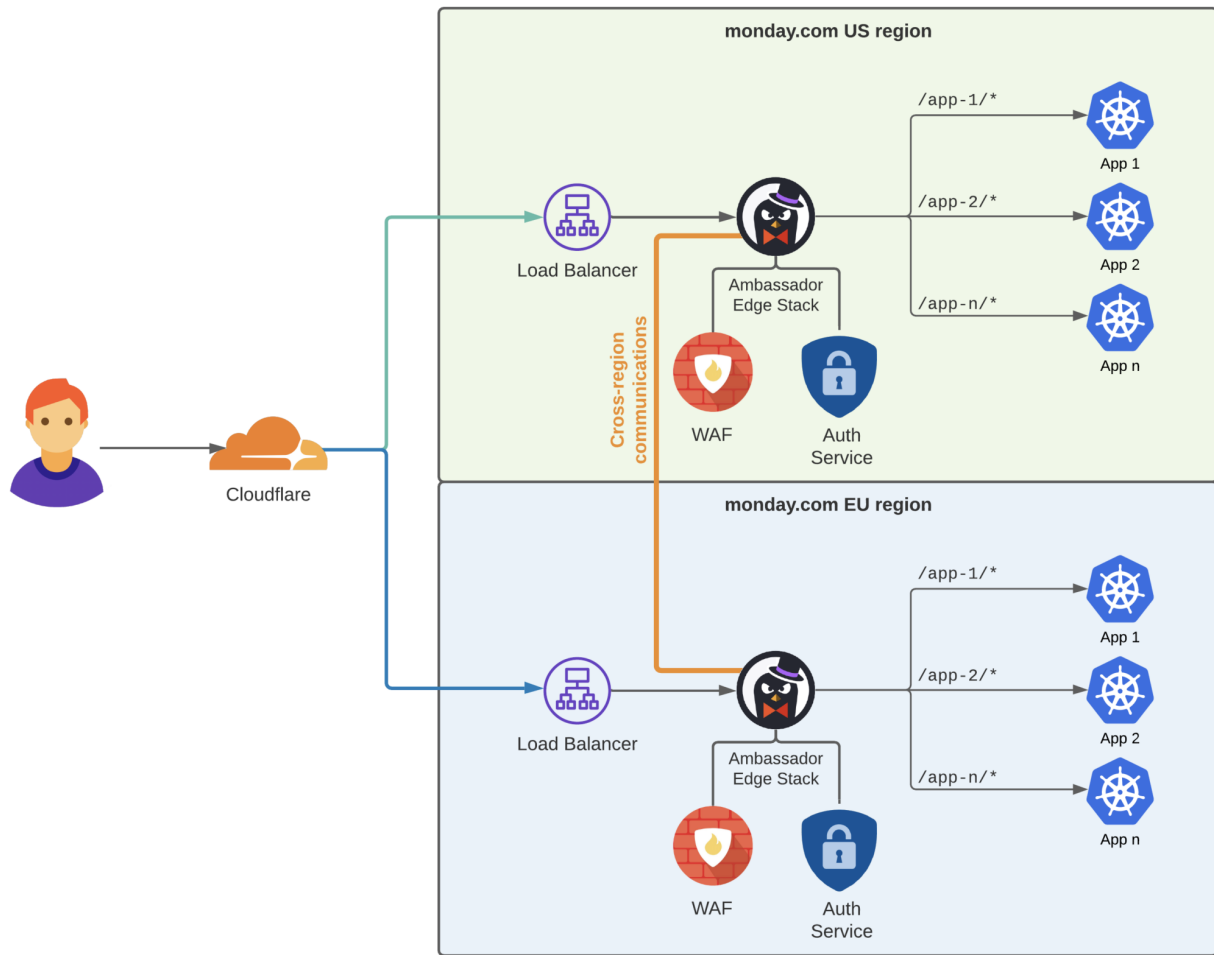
monday.com US region

/app-1/*

App 1

/app-2/*

App 2

/app-n/*

App n

Load Balancer

Ambassador Edge Stack

Cross-region communications

WAF

Auth Service

Cloudflare

monday.com EU region

/app-1/*

App 1

/app-2/*

App 2

/app-n/*

App n

Load Balancer

Ambassador Edge Stack

WAF

Auth Service